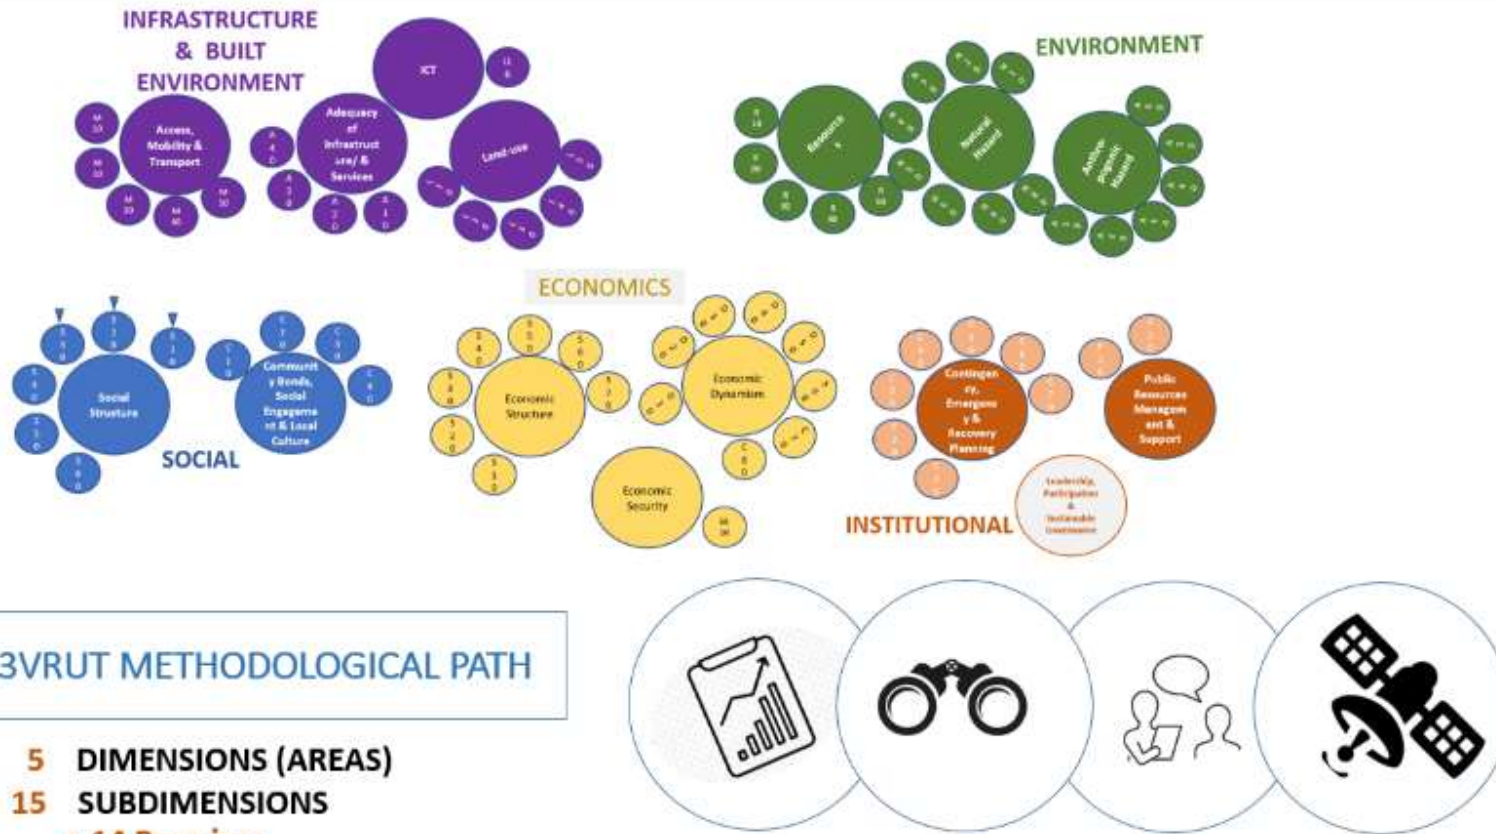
INFRASTRUCTURE & BUILT ENVIRONMENT

ICT

Access, Mobility & Transport

Adequacy of Infrastructure/ & Services

Land-use

ENVIRONMENT

Resource s

Natural Hazard

Anthropogenic Hazard

ECONOMICS

SOCIAL

Social Structure

Community Bonds, Social Engagement & Local Culture

Economic Structure

Economic Dynamism

Economic Security

Contingency, Emergency & Recovery Planning

Public Resources Management & Support

Leadership, Participation & Sustainable Governance

INSTITUTIONAL

3VRUT METHODOLOGICAL PATH

5 DIMENSIONS (AREAS)
15 SUBDIMENSIONS
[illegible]